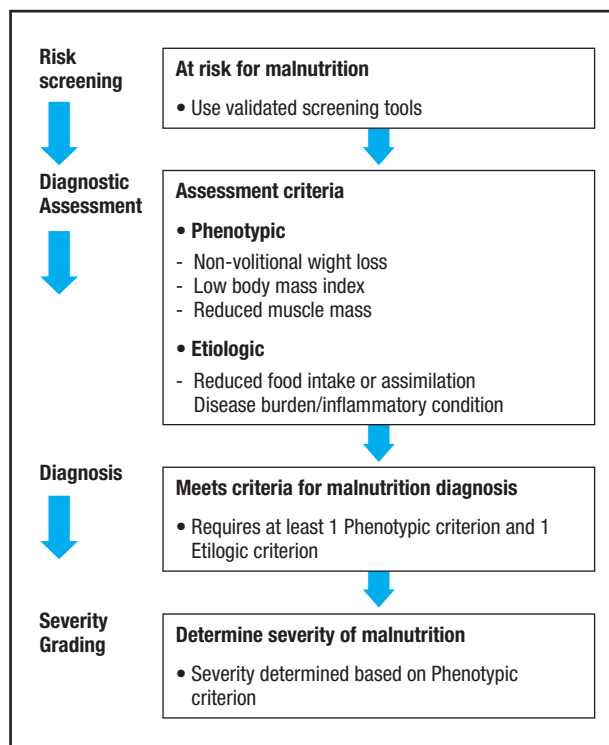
Risk screening

At risk for malnutrition

• Use validated screening tools

Diagnostic Assessment

Assessment criteria

• Phenotypic

- Non-volitional wight loss
- Low body mass index
- Reduced muscle mass

• Etiologic

- Reduced food intake or assimilation
Disease burden/inflammatory condition

Diagnosis

Meets criteria for malnutrition diagnosis

• Requires at least 1 Phenotypic criterion and 1 Etilogic criterion

Severity Grading

Determine severity of malnutrition

• Severity determined based on Phenotypic criterion